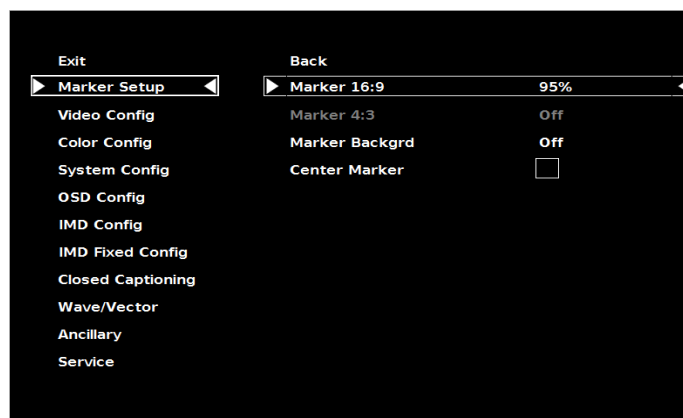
Exit
Marker Setup
Video Config
Color Config
System Config
OSD Config
IMD Config
IMD Fixed Config
Closed Captioning
Wave/Vector
Ancillary
Service

Back
Marker 16:9 95%
Marker 4:3 Off
Marker Backgrd Off
Center Marker